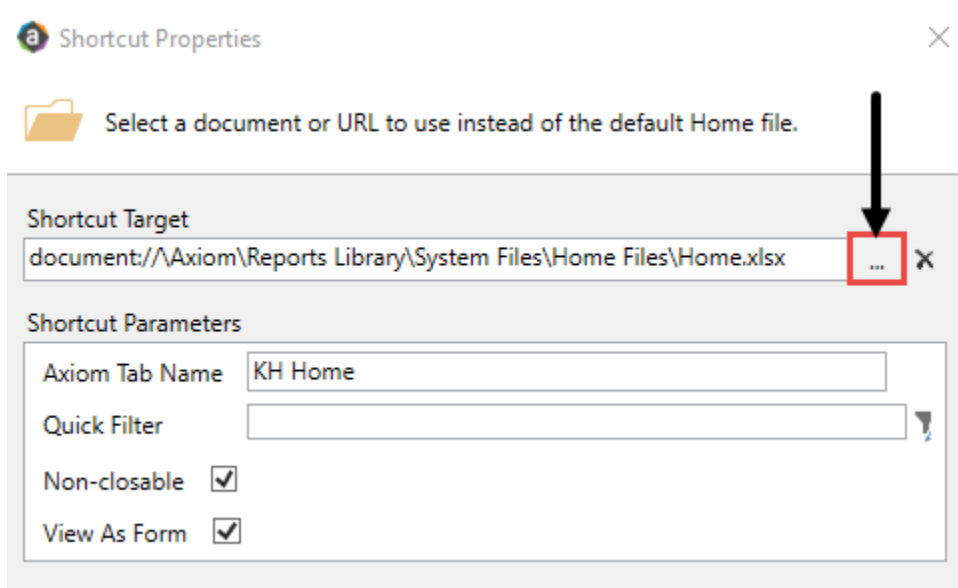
Shortcut Properties

Select a document or URL to use instead of the default Home file.

Shortcut Target

document://\Axiom\Reports Library\System Files\Home Files\Home.xlsx ...

Shortcut Parameters

Axiom Tab Name KH Home

Quick Filter

Non-closable

View As Form